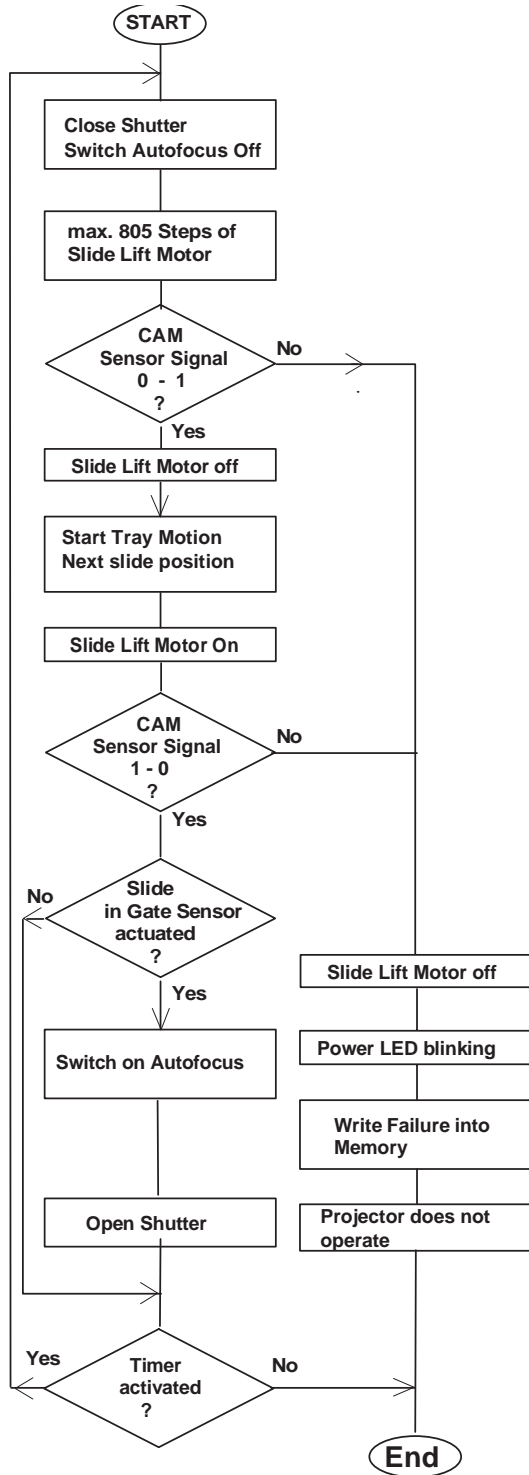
START

Close Shutter
Switch Autofocus Off

max. 805 Steps of Slide Lift Motor

CAM Sensor Signal 0 - 1 ?

No

Yes

Slide Lift Motor off

Start Tray Motion
Next slide position

Slide Lift Motor On

CAM Sensor Signal 1 - 0 ?

No

Yes

Slide in Gate Sensor actuated ?

No

Yes

Switch on Autofocus

Open Shutter

Slide Lift Motor off

Power LED blinking

Write Failure into Memory

Projector does not operate

Timer activated ?

Yes

No

End